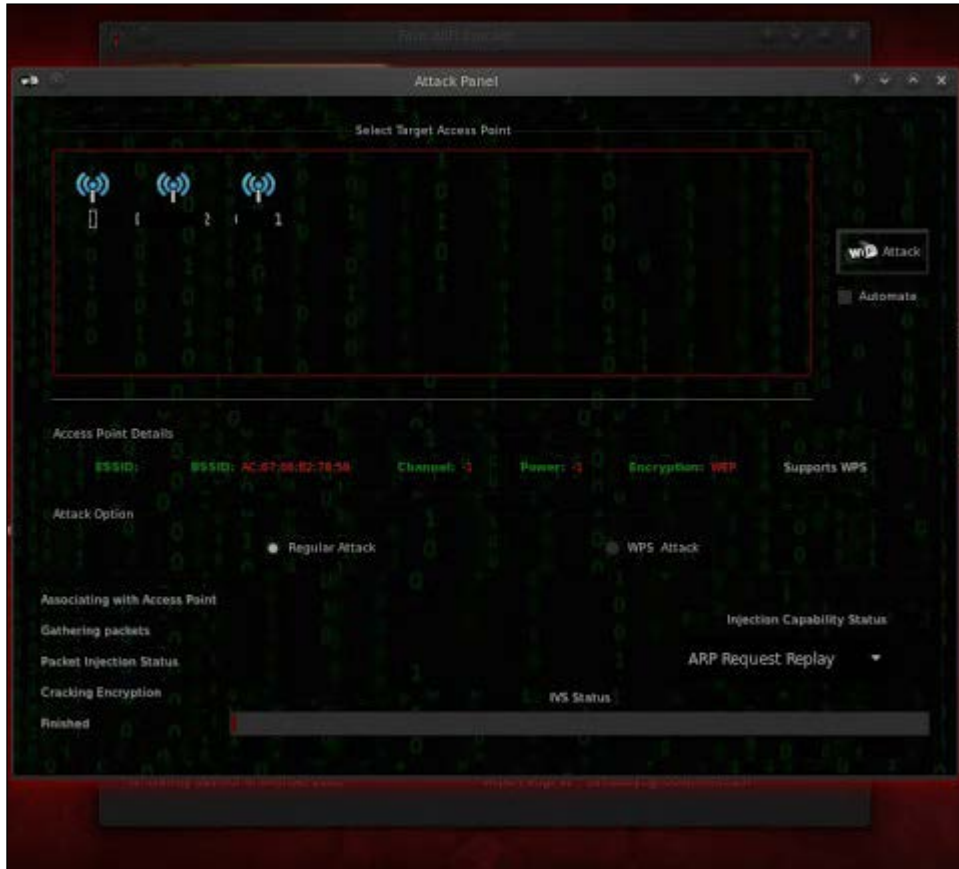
Fern WiFi Cracker

Attack Panel

Select Target Access Point

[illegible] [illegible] 2 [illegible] 1

Attack

Automate

Access Point Details

ESSID: BSSID: AC:07:06:82:78:56 Channel: -1 Power: -1 Encryption: WEP Supports WPS

Attack Option

Regular Attack

WPS Attack

Associating with Access Point

Gathering packets

Packet Injection Status

Cracking Encryption

Finished

Injection Capability Status

ARP Request Replay

IVS Status

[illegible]